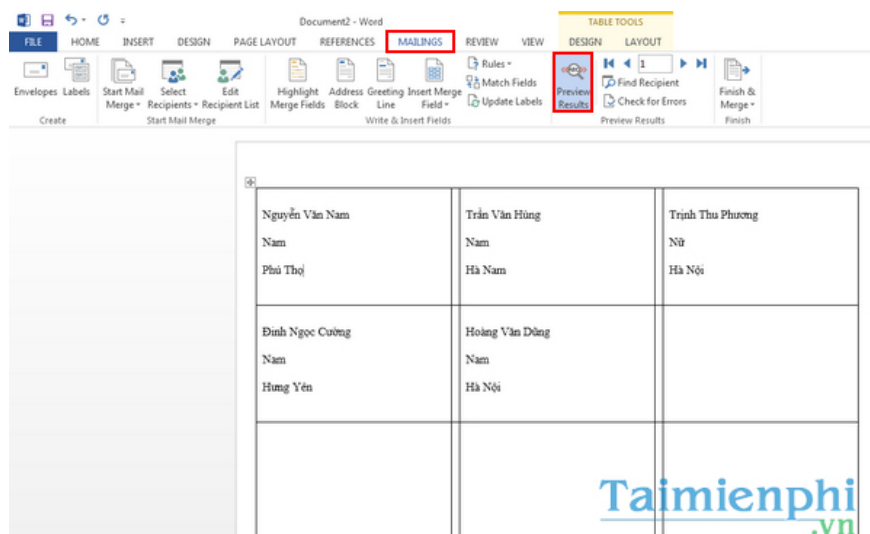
Document2 - Word

TABLE TOOLS

FILE HOME INSERT DESIGN PAGE LAYOUT REFERENCES MAILINGS REVIEW VIEW DESIGN LAYOUT

Envelopes Labels
Create

Start Mail Merge ▾ Select Recipients ▾ Edit Recipient List
Start Mail Merge

Highlight Merge Fields Address Block Greeting Line Insert Merge Field ▾ Rules ▾ Match Fields Update Labels
Write & Insert Fields

Preview Results 1 Find Recipient Check for Errors
Preview Results

Finish & Merge ▾
Finish

| Nguyễn Văn Nam<br>Nam<br>Phú Thọ | Trần Văn Hùng<br>Nam<br>Hà Nam | Trịnh Thu Phương<br>Nữ<br>Hà Nội |
|---|---|---|
| Đinh Ngọc Cường<br>Nam<br>Hưng Yên | Hoàng Văn Dũng<br>Nam<br>Hà Nội | |
| | | |

Taimienphi
.vn